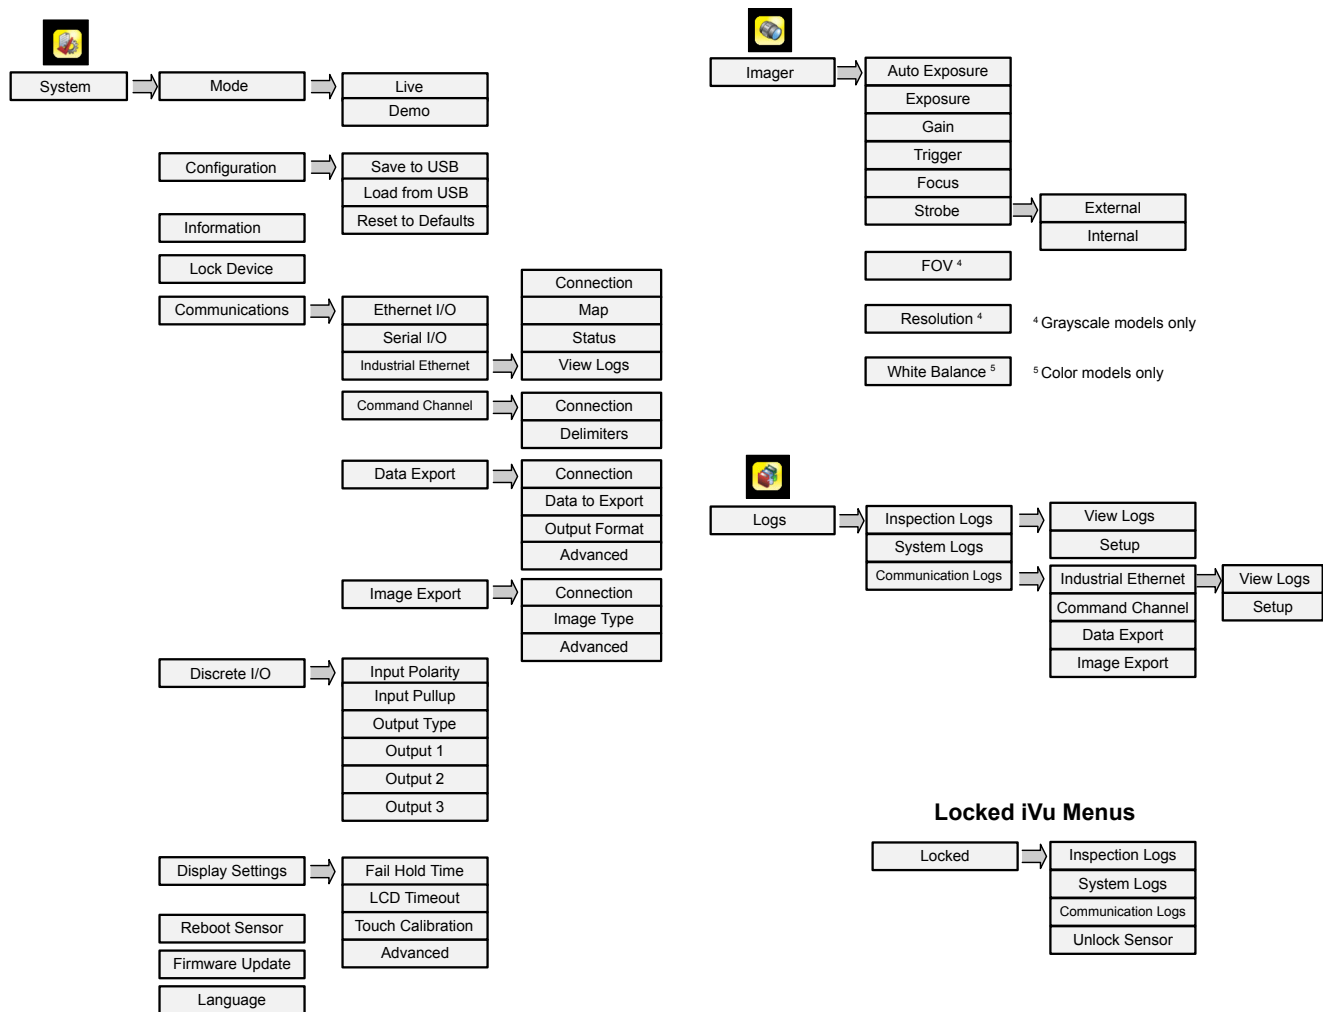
System

Mode

Live
Demo

Configuration

Save to USB
Load from USB
Reset to Defaults

Information

Lock Device

Communications

Ethernet I/O
Serial I/O
Industrial Ethernet

Connection
Map
Status
View Logs

Command Channel

Connection
Delimiters

Data Export

Connection
Data to Export
Output Format
Advanced

Image Export

Connection
Image Type
Advanced

Discrete I/O

Input Polarity
Input Pullup
Output Type
Output 1
Output 2
Output 3

Display Settings

Fail Hold Time
LCD Timeout
Touch Calibration
Advanced

Reboot Sensor
Firmware Update
Language

Imager

Auto Exposure
Exposure
Gain
Trigger
Focus
Strobe

External
Internal

FOV $^4$

Resolution $^4$

$^4$ Grayscale models only

White Balance $^5$

$^5$ Color models only

Logs

Inspection Logs
System Logs
Communication Logs

View Logs
Setup

Industrial Ethernet
Command Channel
Data Export
Image Export

View Logs
Setup

Locked iVu Menus

Locked

Inspection Logs
System Logs
Communication Logs
Unlock Sensor